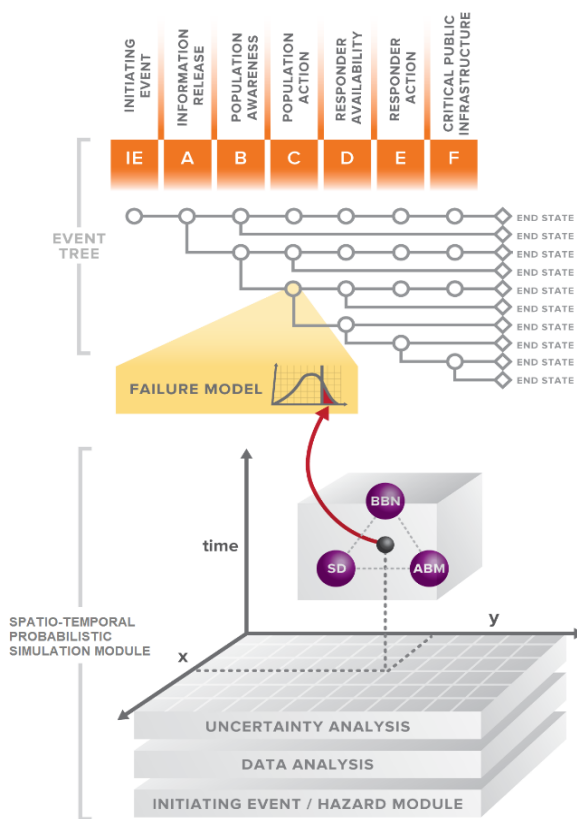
INITIATING EVENT

INFORMATION RELEASE

POPULATION AWARENESS

POPULATION ACTION

RESPONDER AVAILABILITY

RESPONDER ACTION

CRITICAL PUBLIC INFRASTRUCTURE

IE A B C D E F

EVENT TREE

END STATE
END STATE
END STATE
END STATE
END STATE
END STATE
END STATE
END STATE
END STATE
END STATE
END STATE

FAILURE MODEL

time

BBN

SD

ABM

y

x

SPATIO-TEMPORAL PROBABILISTIC SIMULATION MODULE

UNCERTAINTY ANALYSIS

DATA ANALYSIS

INITIATING EVENT / HAZARD MODULE